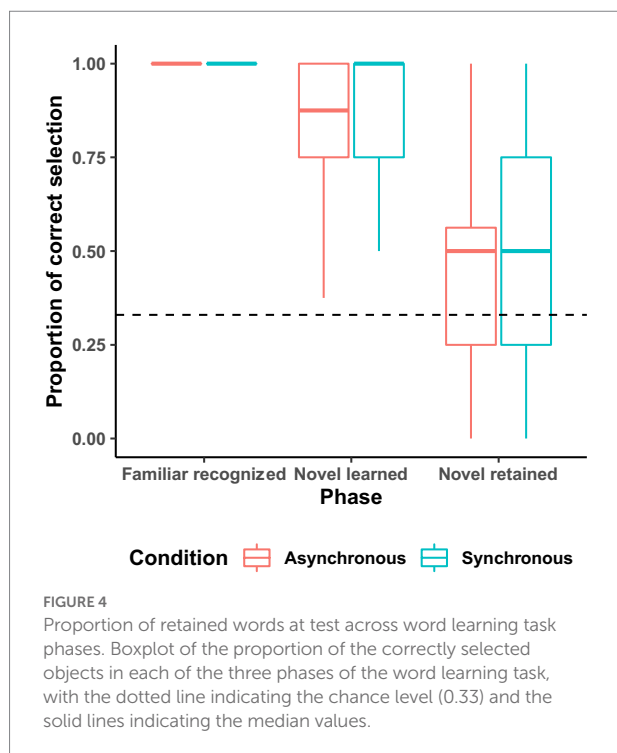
Proportion of correct selection

1.00
0.75
0.50
0.25
0.00

Familiar recognized
Novel learned
Novel retained

Phase

Condition Asynchronous Synchronous

FIGURE 4

Proportion of retained words at test across word learning task phases. Boxplot of the proportion of the correctly selected objects in each of the three phases of the word learning task, with the dotted line indicating the chance level (0.33) and the solid lines indicating the median values.